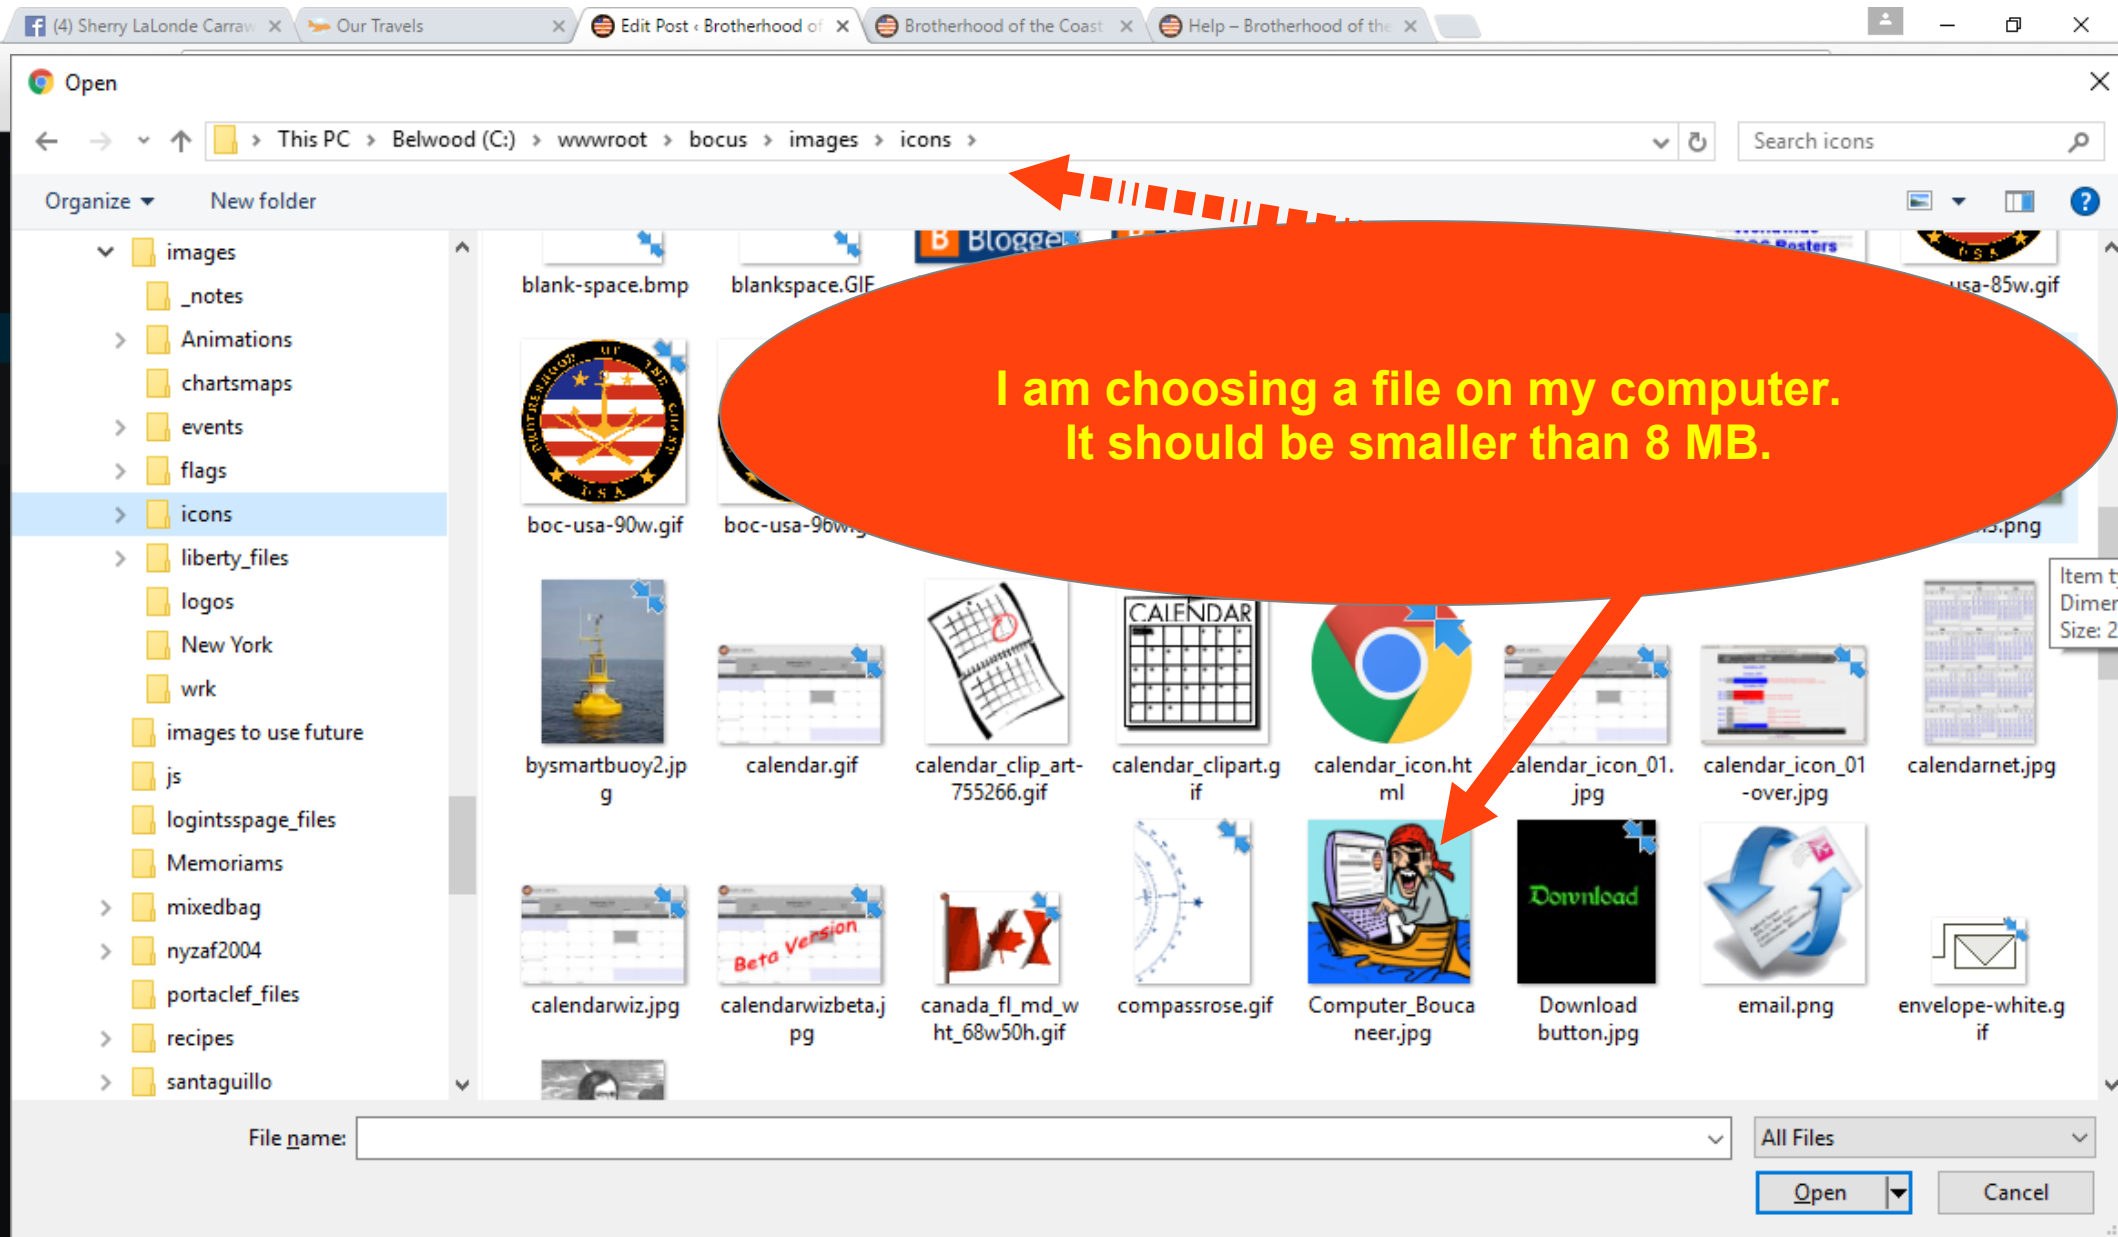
(4) Sherry LaLonde Carraw × Our Travels × Edit Post ‹ Brotherhood of × Brotherhood of the Coast × Help – Brotherhood of the ×

Open

This PC › Belwood (C:) › wwwroot › bocus › images › icons ›

Search icons

Organize ▾ New folder

images
_notes
Animations
chartsmaps
events
flags
icons
liberty_files
logos
New York
wrk
images to use future
js
logintsspage_files
Memoriams
mixedbag
nyzaf2004
portaclef_files
recipes
santaguillo

blank-space.bmp
blankspace.GIF
usa-85w.gif
boc-usa-90w.gif
boc-usa-96w.g
s.png

I am choosing a file on my computer.
It should be smaller than 8 MB.

Item t
Dimer
Size: 2

CALENDAR

bysmartbuoy2.jpg
calendar.gif
calendar_clip_art-755266.gif
calendar_clipart.gif
calendar_icon.html
calendar_icon_01.jpg
calendar_icon_01-over.jpg
calendarnet.jpg

Beta Version

Download

calendarwiz.jpg
calendarwizbeta.jpg
canada_fl_md_wht_68w50h.gif
compassrose.gif
Computer_Boucaneer.jpg
Download button.jpg
email.png
envelope-white.gif

File name:
All Files
Open
Cancel